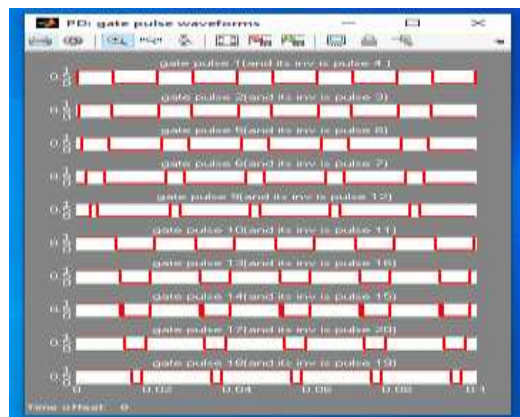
PD: gate pulse waveforms

gate pulse 1(and its inv is pulse 4 )
1
0.5
0
gate pulse 2(and its inv is pulse 3)
1
0.5
0
gate pulse 5(and its inv is pulse 8)
1
0.5
0
gate pulse 6(and its inv is pulse 7)
1
0.5
0
gate pulse 9(and its inv is pulse 12)
1
0.5
0
gate pulse 10(and its inv is pulse 11)
1
0.5
0
gate pulse 13(and its inv is pulse 16)
1
0.5
0
gate pulse 14(and its inv is pulse 15)
1
0.5
0
gate pulse 17(and its inv is pulse 20)
1
0.5
0
gate pulse 18(and its inv is pulse 19)
1
0.5
0
0 0.02 0.04 0.06 0.08 0.1
Time offset: 0